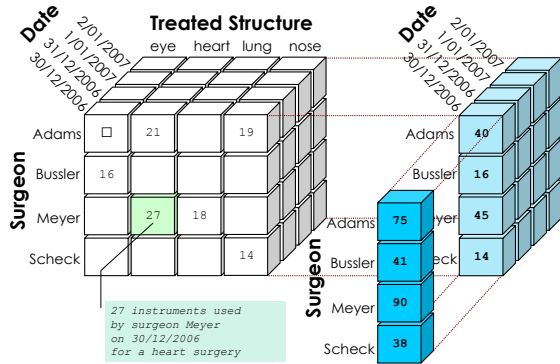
Date
2/01/2007
1/01/2007
31/12/2006
30/12/2006

Treated Structure
eye heart lung nose

Surgeon
Adams
Bussler
Meyer
Scheck

□ 21 19
16
27 18
14

27 instruments used by surgeon Meyer on 30/12/2006 for a heart surgery

Date
2/01/2007
1/01/2007
31/12/2007
30/12/2006

Adams 40
Bussler 16
Meyer 45
Scheck 14

Surgeon
Adams 75
Bussler 41
Meyer 90
Scheck 38